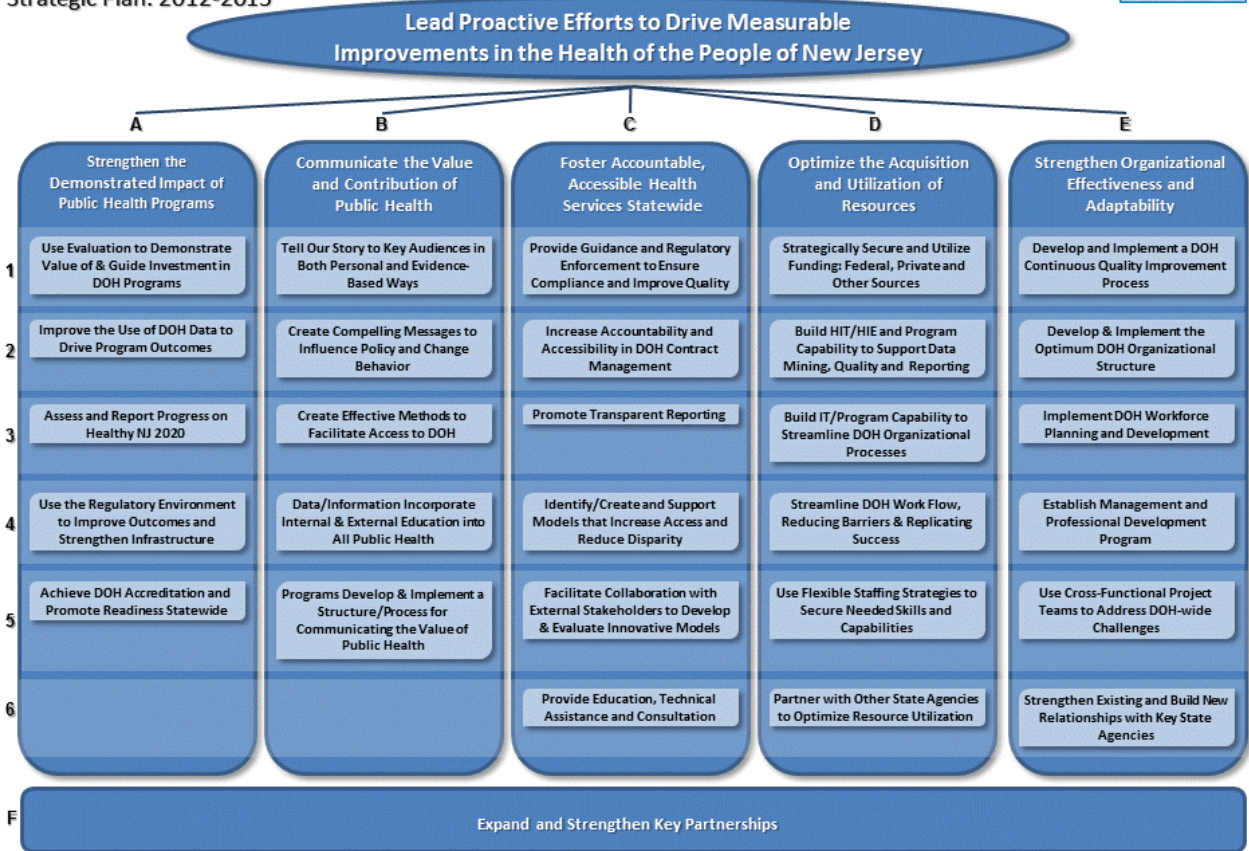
Strategic Plan: 2012-2015

Lead Proactive Efforts to Drive Measurable Improvements in the Health of the People of New Jersey

A

Strengthen the Demonstrated Impact of Public Health Programs

1 Use Evaluation to Demonstrate Value of & Guide Investment in DOH Programs

2 Improve the Use of DOH Data to Drive Program Outcomes

3 Assess and Report Progress on Healthy NJ 2020

4 Use the Regulatory Environment to Improve Outcomes and Strengthen Infrastructure

5 Achieve DOH Accreditation and Promote Readiness Statewide

6

B

Communicate the Value and Contribution of Public Health

Tell Our Story to Key Audiences in Both Personal and Evidence-Based Ways

Create Compelling Messages to Influence Policy and Change Behavior

Create Effective Methods to Facilitate Access to DOH

Data/Information Incorporate Internal & External Education into All Public Health

Programs Develop & Implement a Structure/Process for Communicating the Value of Public Health

C

Foster Accountable, Accessible Health Services Statewide

Provide Guidance and Regulatory Enforcement to Ensure Compliance and Improve Quality

Increase Accountability and Accessibility in DOH Contract Management

Promote Transparent Reporting

Identify/Create and Support Models that Increase Access and Reduce Disparity

Facilitate Collaboration with External Stakeholders to Develop & Evaluate Innovative Models

Provide Education, Technical Assistance and Consultation

D

Optimize the Acquisition and Utilization of Resources

Strategically Secure and Utilize Funding: Federal, Private and Other Sources

Build HIT/HIE and Program Capability to Support Data Mining, Quality and Reporting

Build IT/Program Capability to Streamline DOH Organizational Processes

Streamline DOH Work Flow, Reducing Barriers & Replicating Success

Use Flexible Staffing Strategies to Secure Needed Skills and Capabilities

Partner with Other State Agencies to Optimize Resource Utilization

E

Strengthen Organizational Effectiveness and Adaptability

Develop and Implement a DOH Continuous Quality Improvement Process

Develop & Implement the Optimum DOH Organizational Structure

Implement DOH Workforce Planning and Development

Establish Management and Professional Development Program

Use Cross-Functional Project Teams to Address DOH-wide Challenges

Strengthen Existing and Build New Relationships with Key State Agencies

F

Expand and Strengthen Key Partnerships